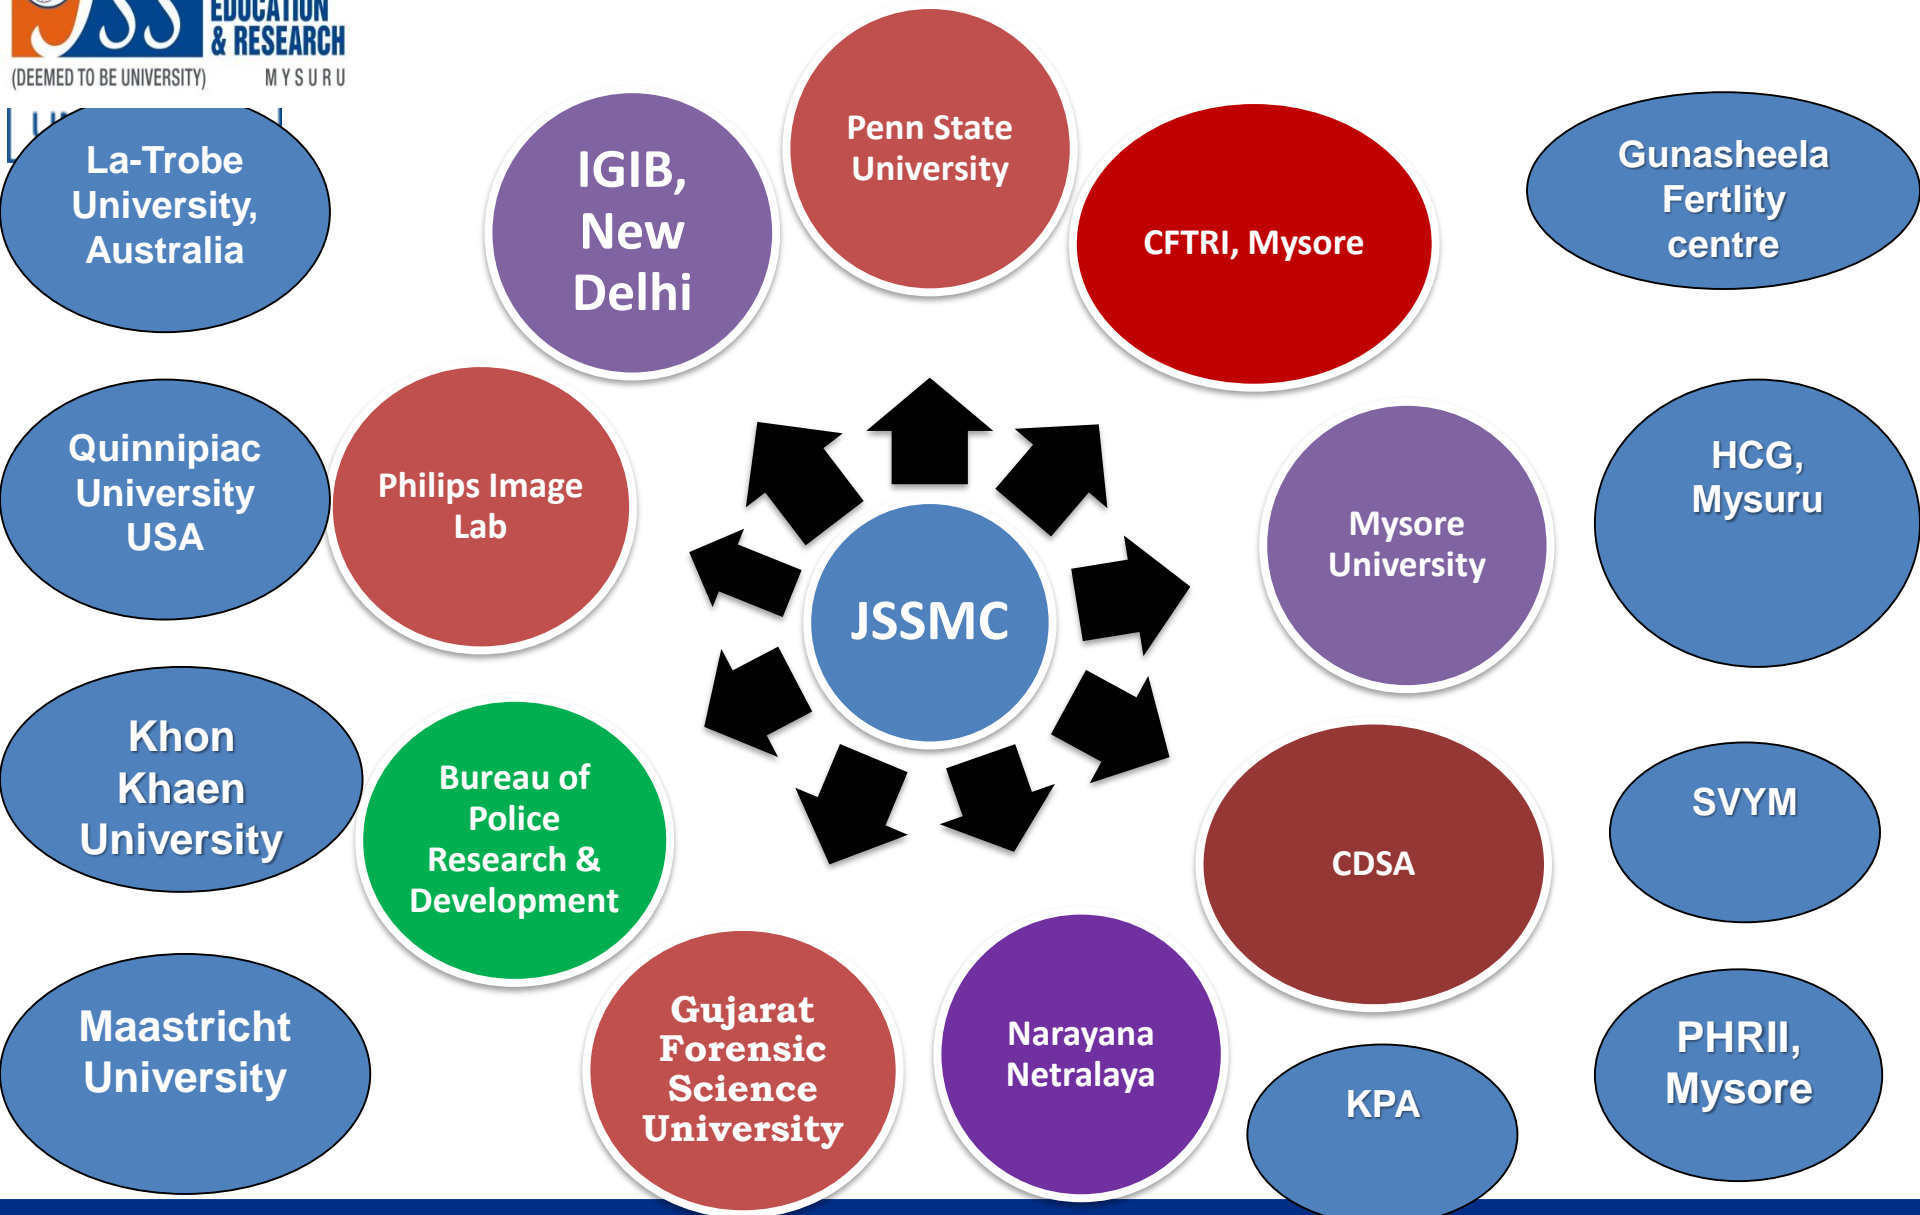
JSS EDUCATION & RESEARCH
(DEEMED TO BE UNIVERSITY) MYSURU

La-Trobe University, Australia

IGIB, New Delhi

Penn State University

CFTRI, Mysore

Gunasheela Fertlity centre

Quinnipiac University USA

Philips Image Lab

JSSMC

Mysore University

HCG, Mysuru

Khon Khaen University

Bureau of Police Research & Development

CDSA

SVYM

Maastricht University

Gujarat Forensic Science University

Narayana Netralaya

KPA

PHRII, Mysore